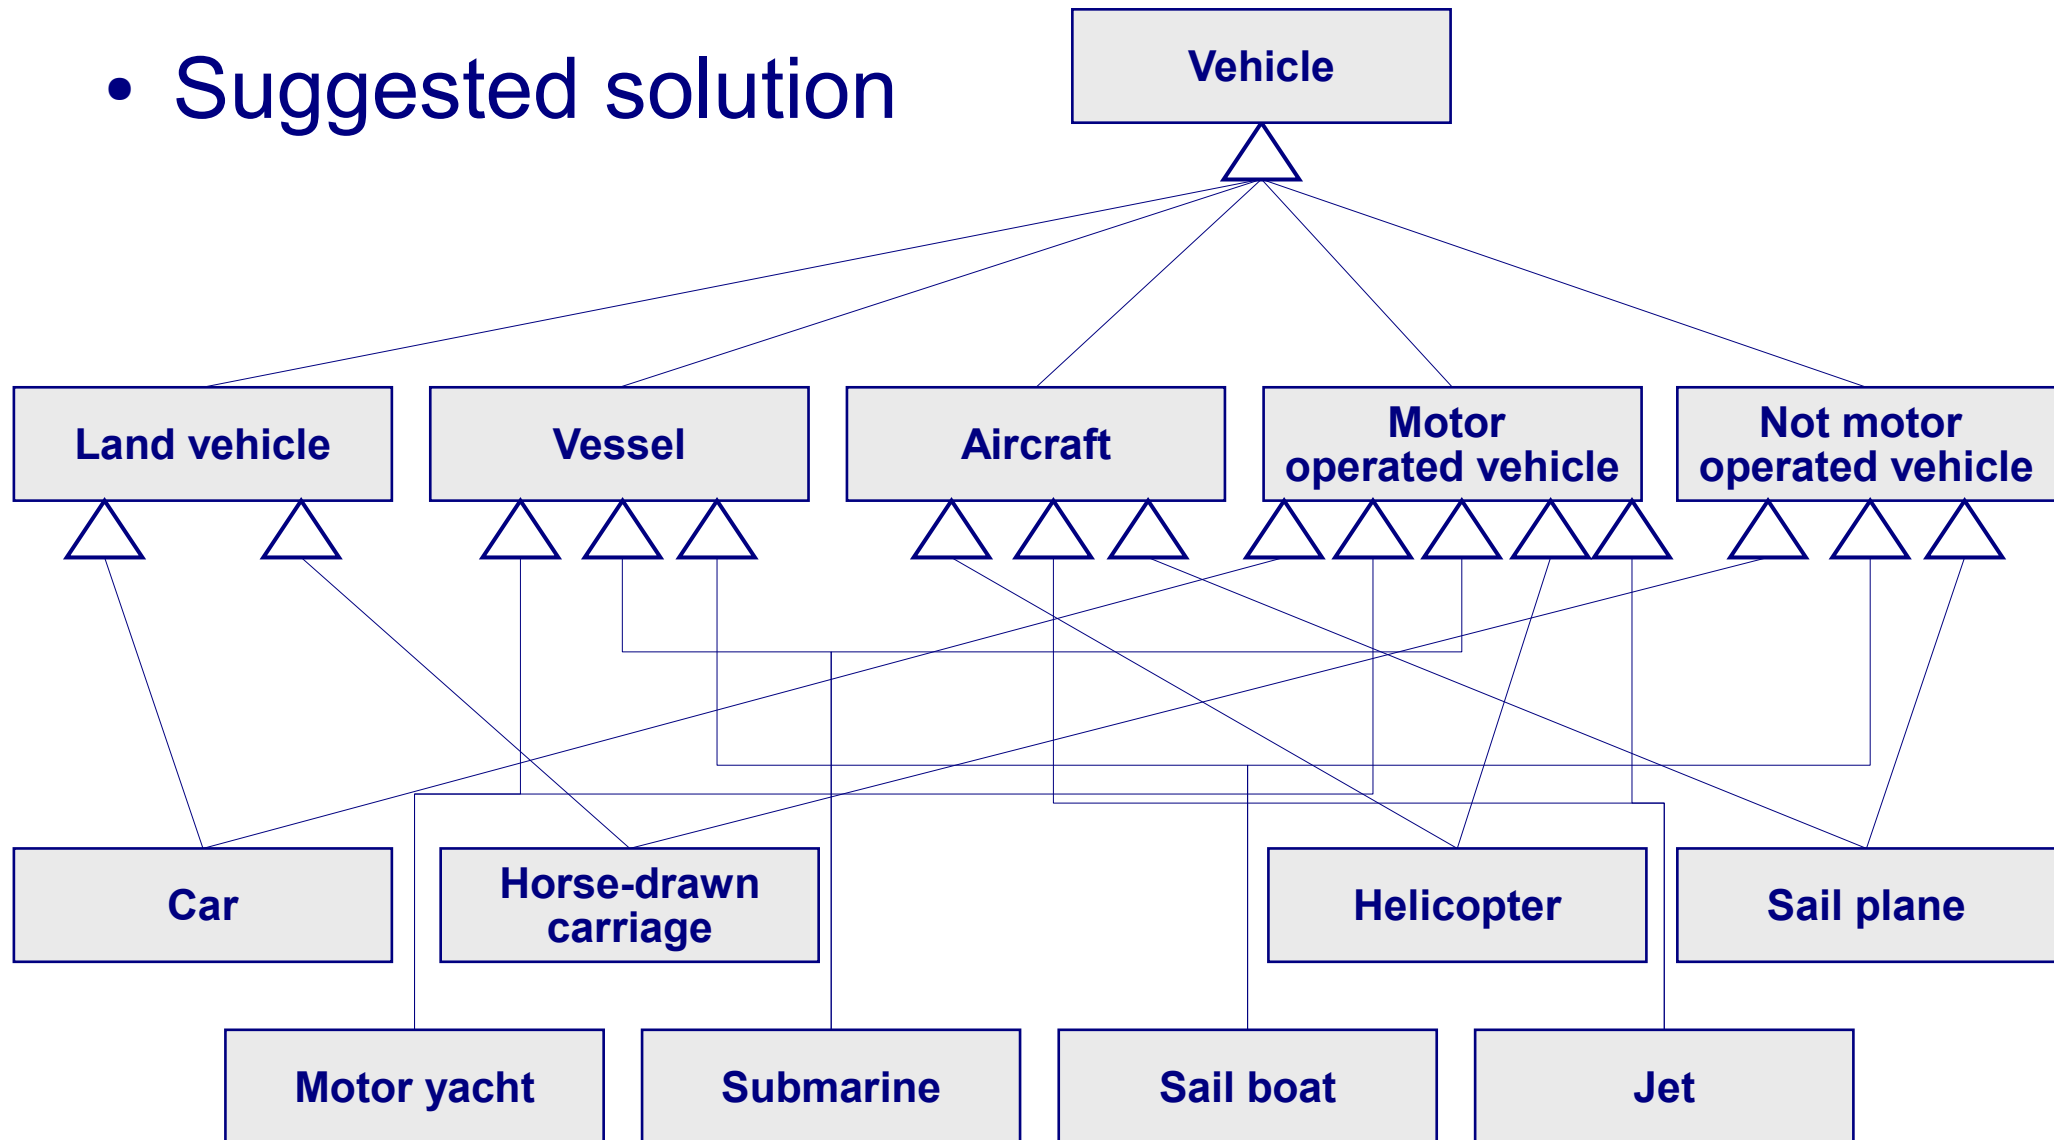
• Suggested solution

Vehicle

Land vehicle

Vessel

Aircraft

Motor operated vehicle

Not motor operated vehicle

Car

Horse-drawn carriage

Helicopter

Sail plane

Motor yacht

Submarine

Sail boat

Jet